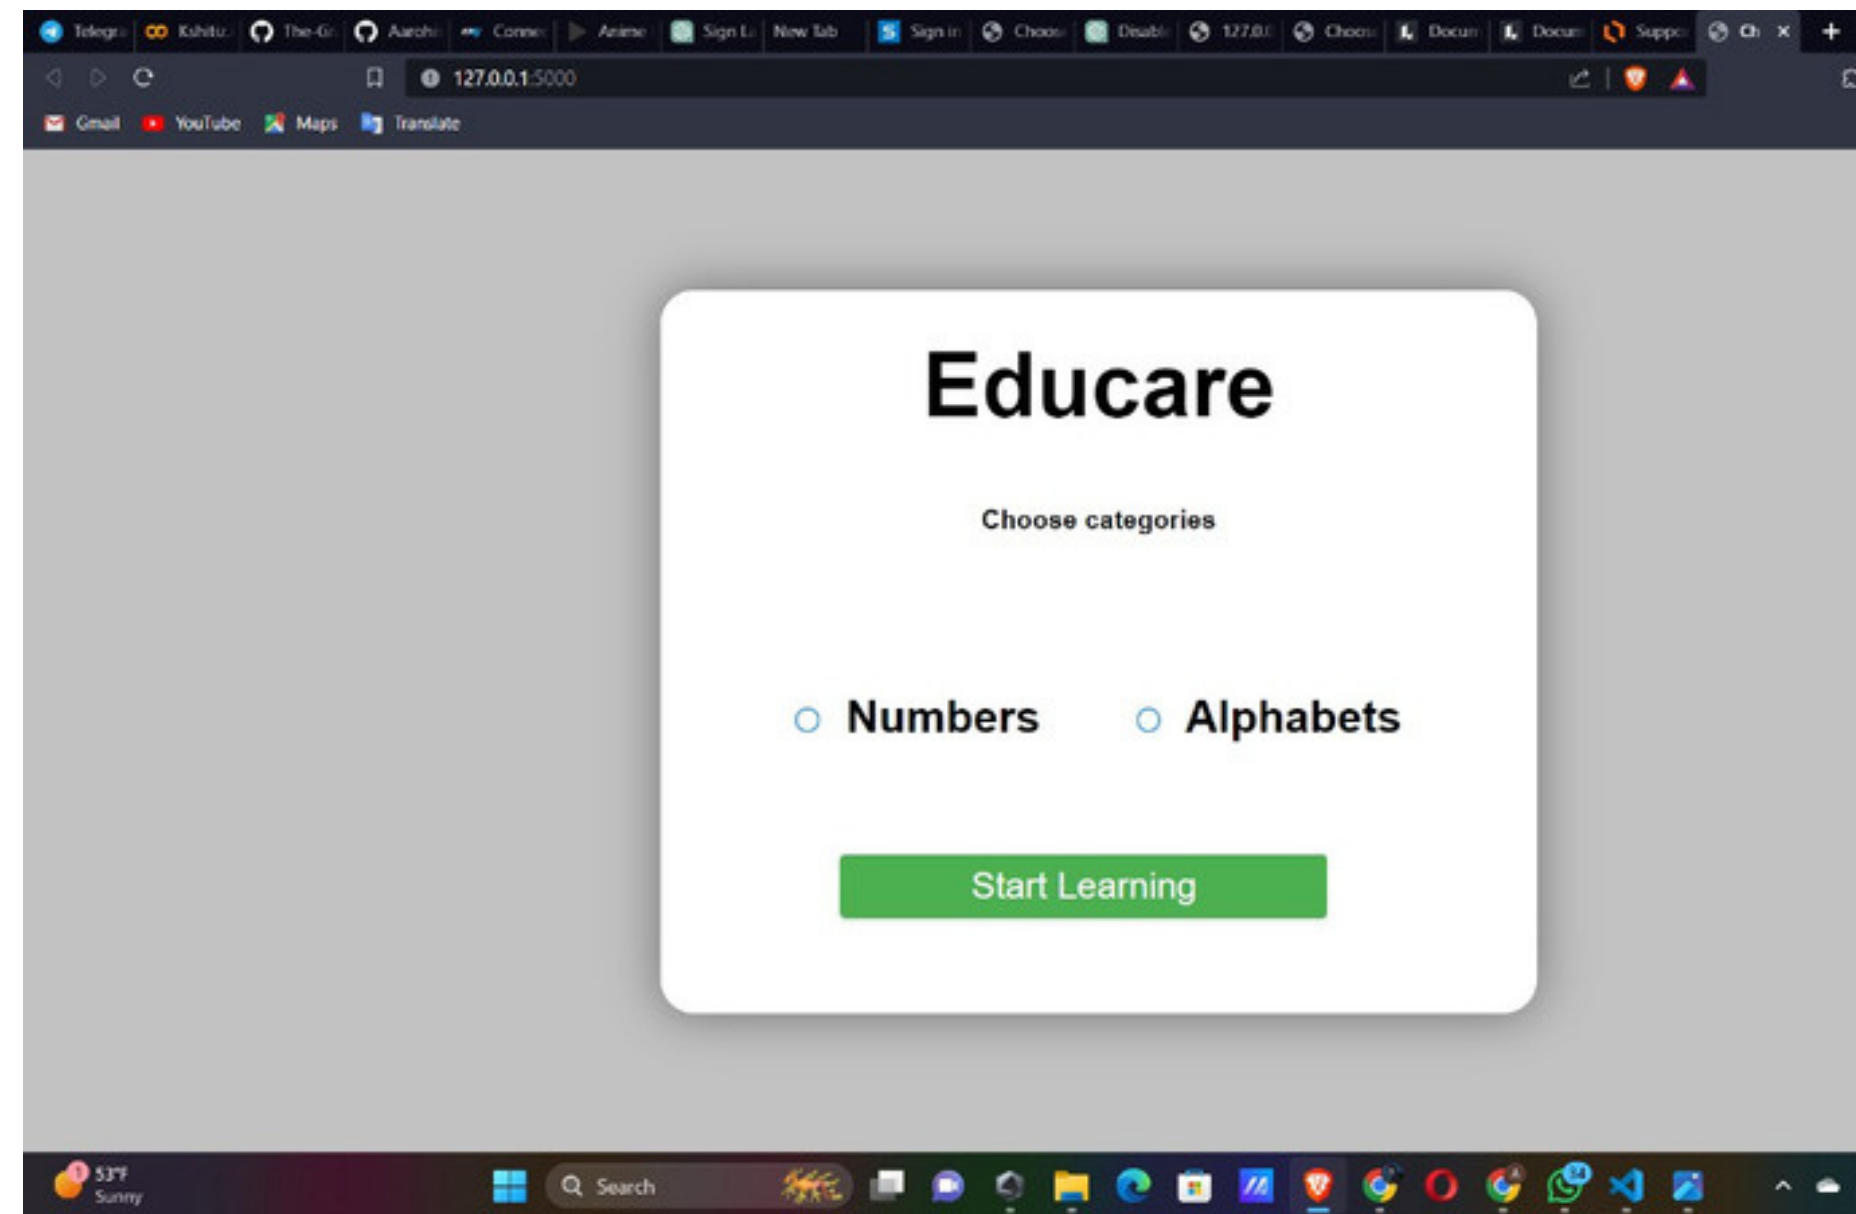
Telegr Kshitu The-Gr Aarohi Conne Anime Sign L New Tab Sign in Choos Disabl 127.0.0 Choos Docum Docum Suppo Ch ×

127.0.0.1:5000

Gmail YouTube Maps Translate

Educare

Choose categories

Numbers Alphabets

Start Learning

53°F Sunny

Search